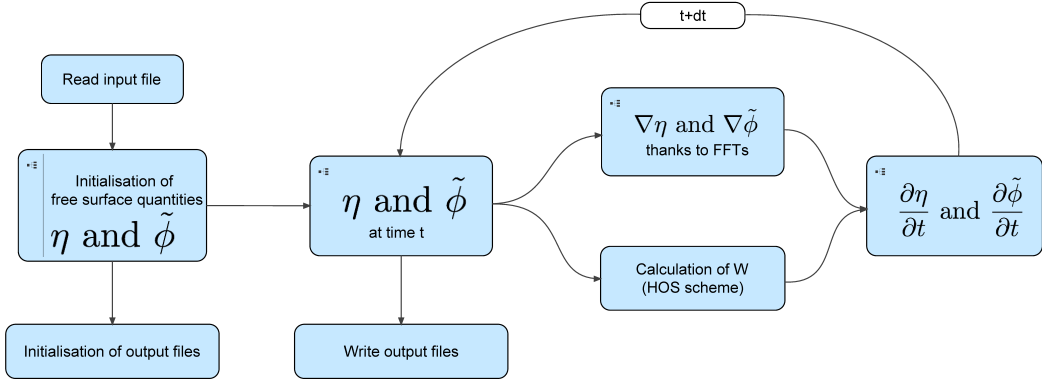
t+dt

Read input file

Initialisation of free surface quantities
$\eta$ and $\tilde{\phi}$

Initialisation of output files

$\eta$ and $\tilde{\phi}$
at time t

Write output files

$\nabla\eta$ and $\nabla\tilde{\phi}$
thanks to FFTs

Calculation of W
(HOS scheme)

$\frac{\partial\eta}{\partial t}$ and $\frac{\partial\tilde{\phi}}{\partial t}$